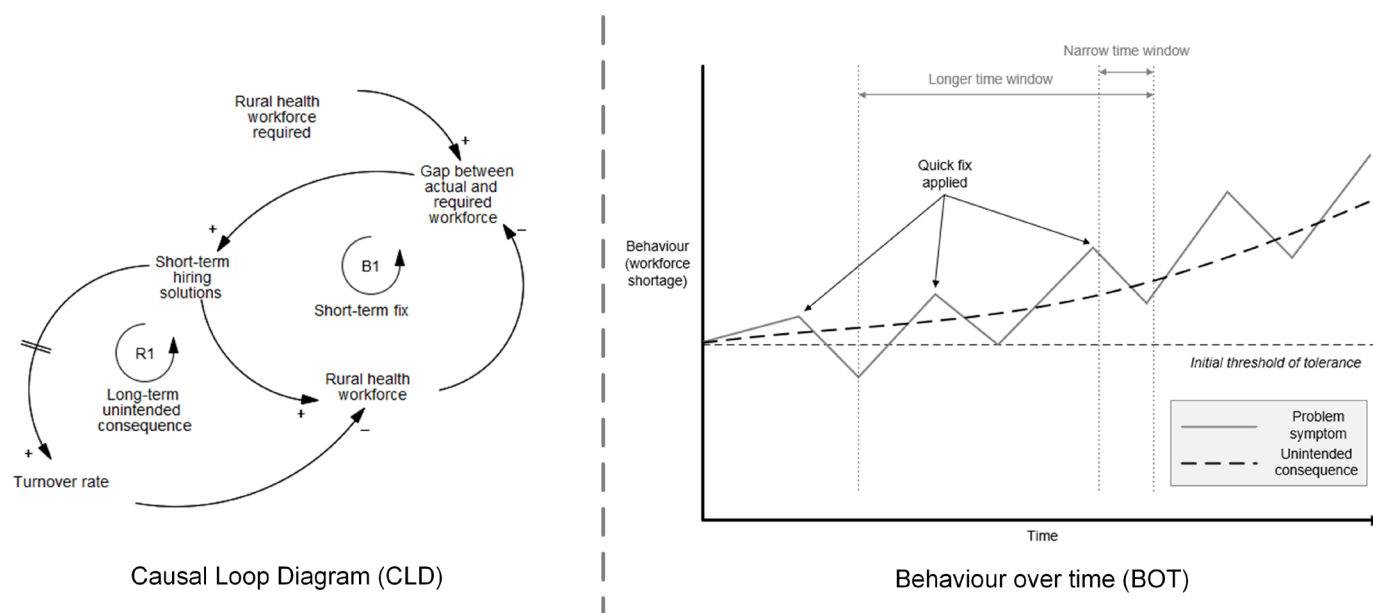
Rural health workforce required

+

Gap between actual and required workforce

+

Short-term hiring solutions

B1

Short-term fix

R1

Long-term unintended consequence

–

Rural health workforce

+

–

+

Turnover rate

Causal Loop Diagram (CLD)

Narrow time window

Longer time window

Quick fix applied

Behaviour (workforce shortage)

Initial threshold of tolerance

Problem symptom

Unintended consequence

Time

Behaviour over time (BOT)